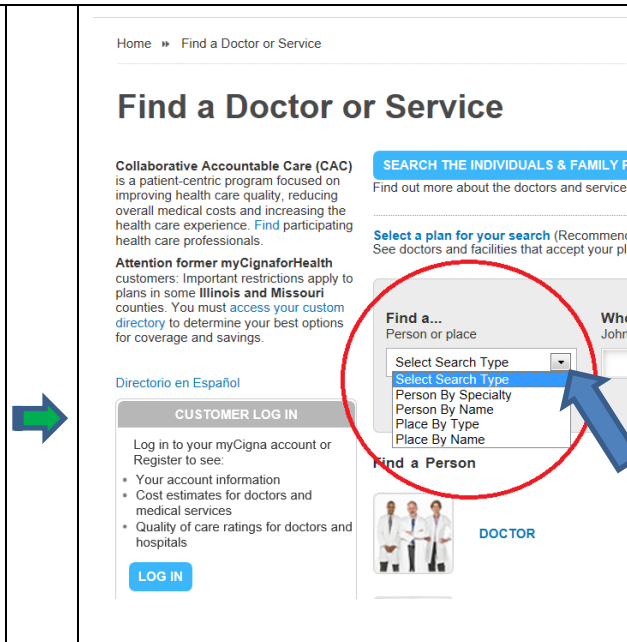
Home » Find a Doctor or Service

Find a Doctor or Service

Collaborative Accountable Care (CAC) is a patient-centric program focused on improving health care quality, reducing overall medical costs and increasing the health care experience. Find participating health care professionals.

Attention former myCignaforHealth customers: Important restrictions apply to plans in some Illinois and Missouri counties. You must access your custom directory to determine your best options for coverage and savings.

Directorio en Español

CUSTOMER LOG IN

Log in to your myCigna account or Register to see:

- Your account information
- Cost estimates for doctors and medical services
- Quality of care ratings for doctors and hospitals

LOG IN

SEARCH THE INDIVIDUALS & FAMILY P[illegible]

Find out more about the doctors and service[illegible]

Select a plan for your search (Recommen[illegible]
See doctors and facilities that accept your pl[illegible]

Find a...
Person or place

Select Search Type
Select Search Type
Person By Specialty
Person By Name
Place By Type
Place By Name

Whe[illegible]
John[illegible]

Find a Person

DOCTOR